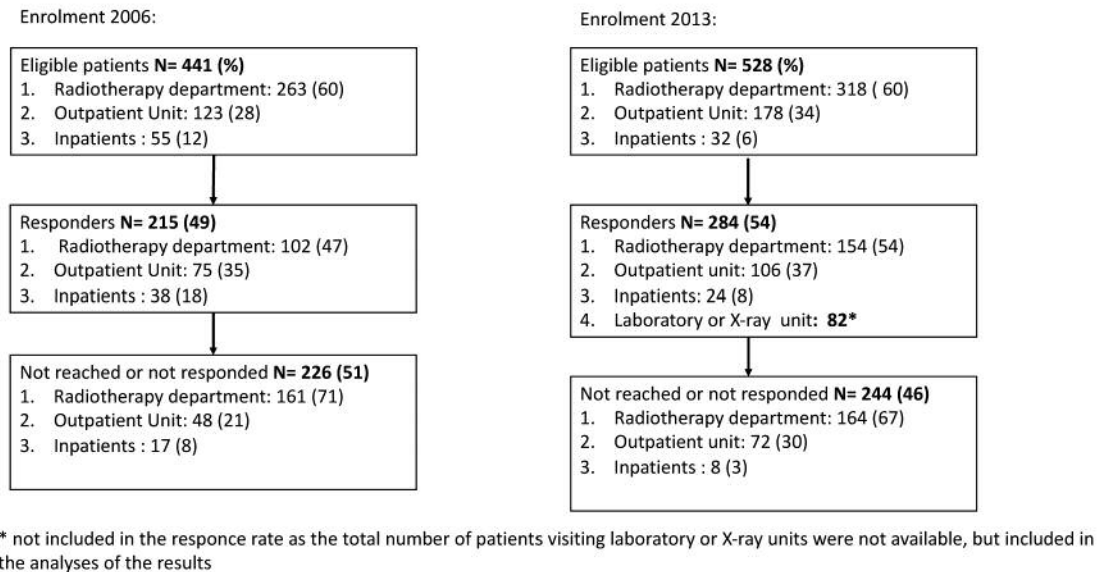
Enrolment 2006:

Eligible patients **N= 441 (%)**
1. Radiotherapy department: 263 (60)
2. Outpatient Unit: 123 (28)
3. Inpatients : 55 (12)

Responders **N= 215 (49)**
1. Radiotherapy department: 102 (47)
2. Outpatient Unit: 75 (35)
3. Inpatients : 38 (18)

Not reached or not responded **N= 226 (51)**
1. Radiotherapy department: 161 (71)
2. Outpatient Unit: 48 (21)
3. Inpatients : 17 (8)

Enrolment 2013:

Eligible patients **N= 528 (%)**
1. Radiotherapy department: 318 ( 60)
2. Outpatient Unit: 178 (34)
3. Inpatients : 32 (6)

Responders **N= 284 (54)**
1. Radiotherapy department: 154 (54)
2. Outpatient unit: 106 (37)
3. Inpatients: 24 (8)
4. Laboratory or X-ray unit: **82***

Not reached or not responded **N= 244 (46)**
1. Radiotherapy department: 164 (67)
2. Outpatient unit: 72 (30)
3. Inpatients : 8 (3)

* not included in the responce rate as the total number of patients visiting laboratory or X-ray units were not available, but included in the analyses of the results